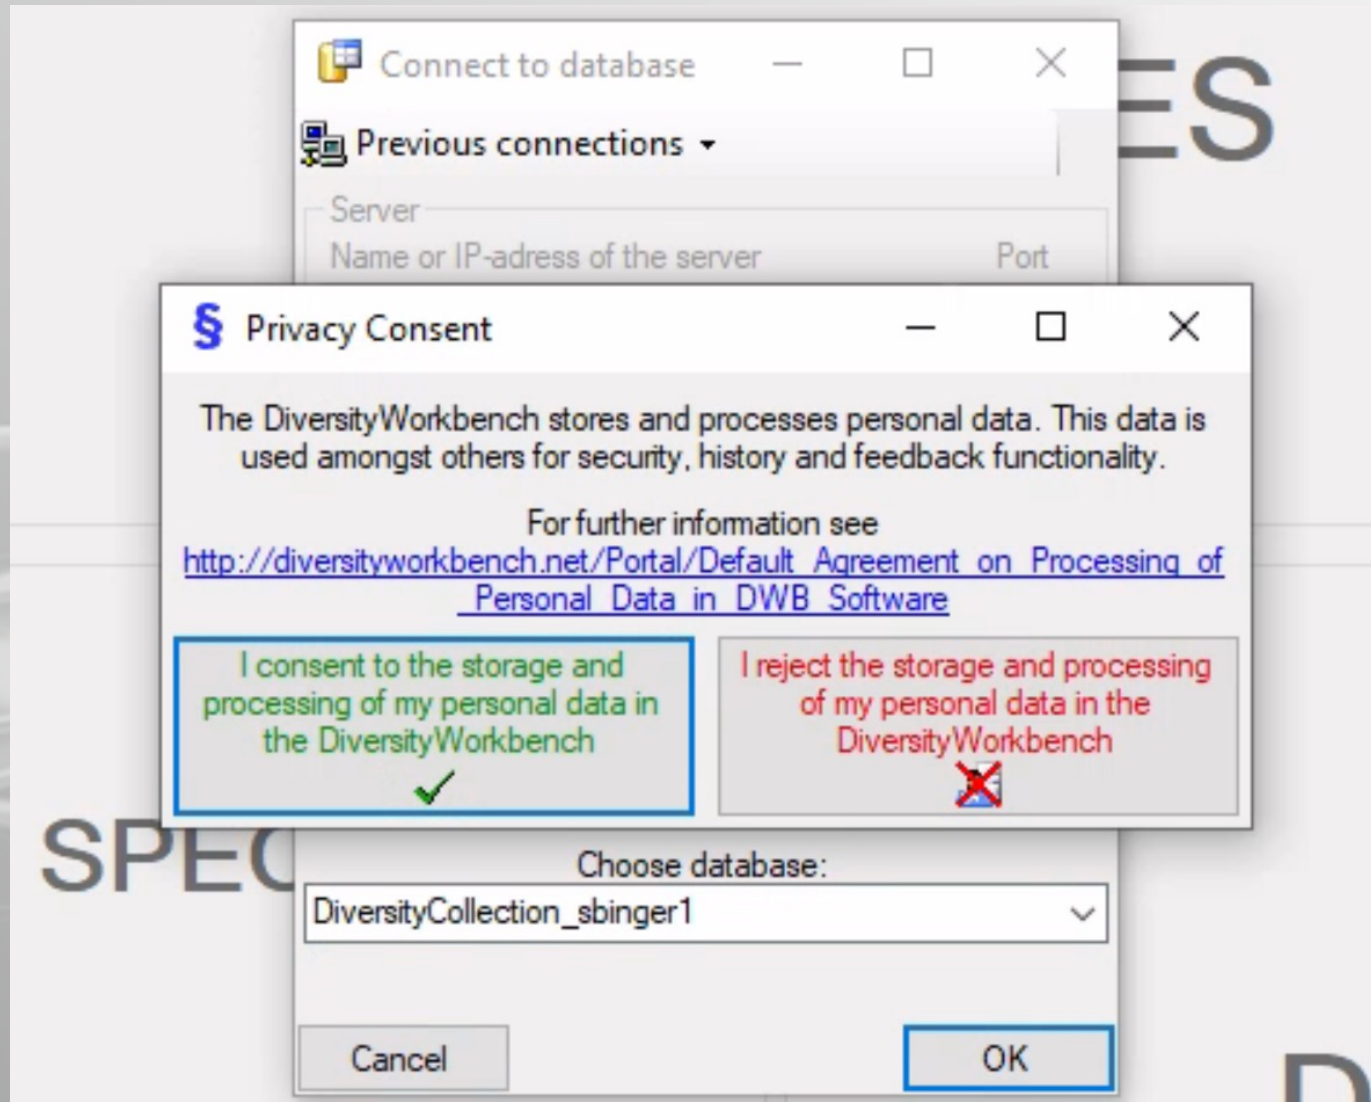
Connect to database

Previous connections

Server

Name or IP-adress of the server

Port

ES

§ Privacy Consent

The DiversityWorkbench stores and processes personal data. This data is used amongst others for security, history and feedback functionality.

For further information see
http://diversityworkbench.net/Portal/Default_Agreement_on_Processing_of_Personal_Data_in_DWB_Software

I consent to the storage and processing of my personal data in the DiversityWorkbench

I reject the storage and processing of my personal data in the DiversityWorkbench

SPEC

Choose database:

DiversityCollection_sbinger1

Cancel

OK

D